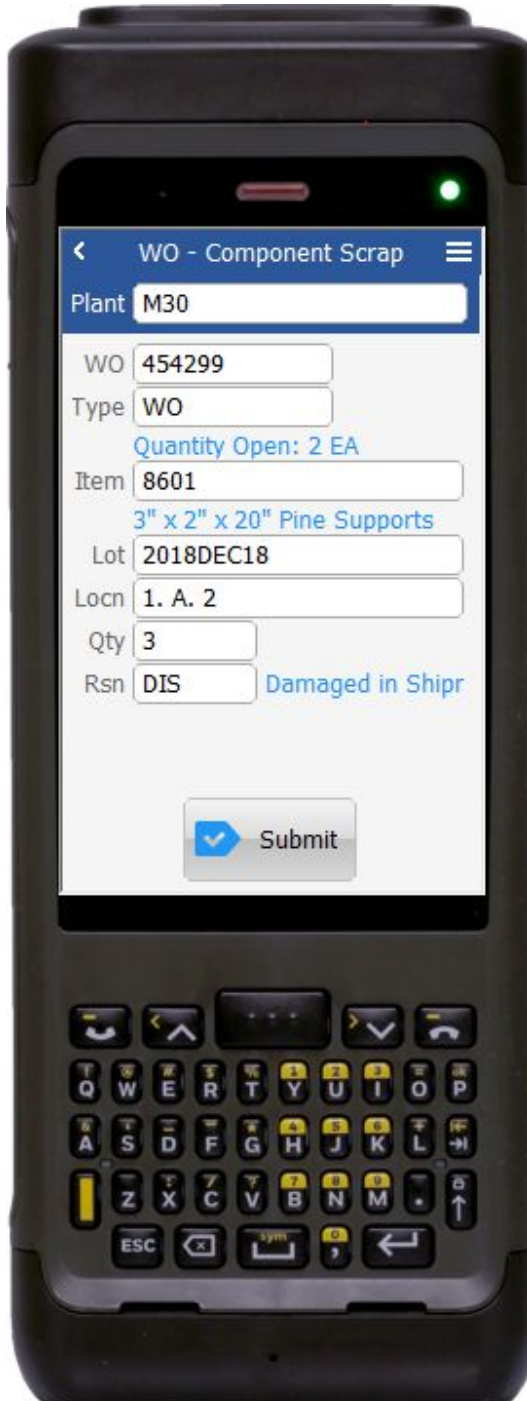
WO - Component Scrap

Plant M30

WO 454299
Type WO
Quantity Open: 2 EA
Item 8601
3" x 2" x 20" Pine Supports
Lot 2018DEC18
Locn 1. A. 2
Qty 3
Rsn DIS Damaged in Shipr

Submit

Q W E R T Y U I O P
A S D F G H J K L
Z X C V B N M
ESC sym